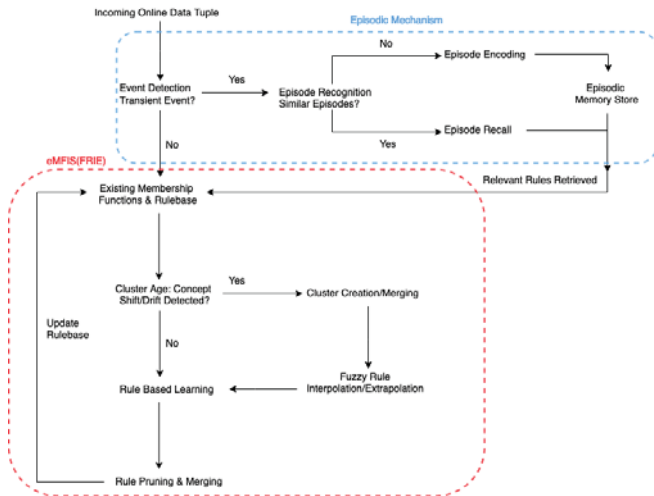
Incoming Online Data Tuple

Episodic Mechanism

No

Event Detection
Transient Event?

Yes

Episode Recognition
Similar Episodes?

Episode Encoding

Episodic
Memory Store

Yes

Episode Recall

No

eMFIS(FRIE)

Relevant Rules Retrieved

Existing Membership
Functions & Rulebase

Cluster Age: Concept
Shift/Drift Detected?

Yes

Cluster Creation/Merging

Update
Rulebase

No

Fuzzy Rule
Interpolation/Extrapolation

Rule Based Learning

Rule Pruning & Merging